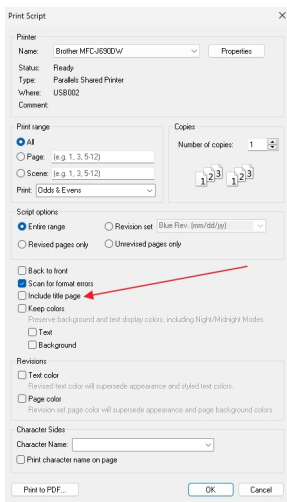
Print Script

Printer
Name: Brother MFC-J690DW
Properties
Status: Ready
Type: Parallels Shared Printer
Where: USB002
Comment:

Print range
All
Page: (e.g. 1, 3, 5-12)
Scene: (e.g. 1, 3, 5-12)
Print: Odds & Evens

Copies
Number of copies: 1

Script options
Entire range
Revision set Blue Rev. (mm/dd/yy)
Revised pages only
Unrevised pages only

Back to front
Scan for format errors
Include title page
Keep colors
Preserve background and text display colors, including Night/Midnight Modes.
Text
Background

Revisions
Text color
Revised text color will supersede appearance and styled text colors.
Page color
Revision set page color will supersede appearance and page background colors.

Character Sides
Character Name:
Print character name on page

Print to PDF...
OK
Cancel